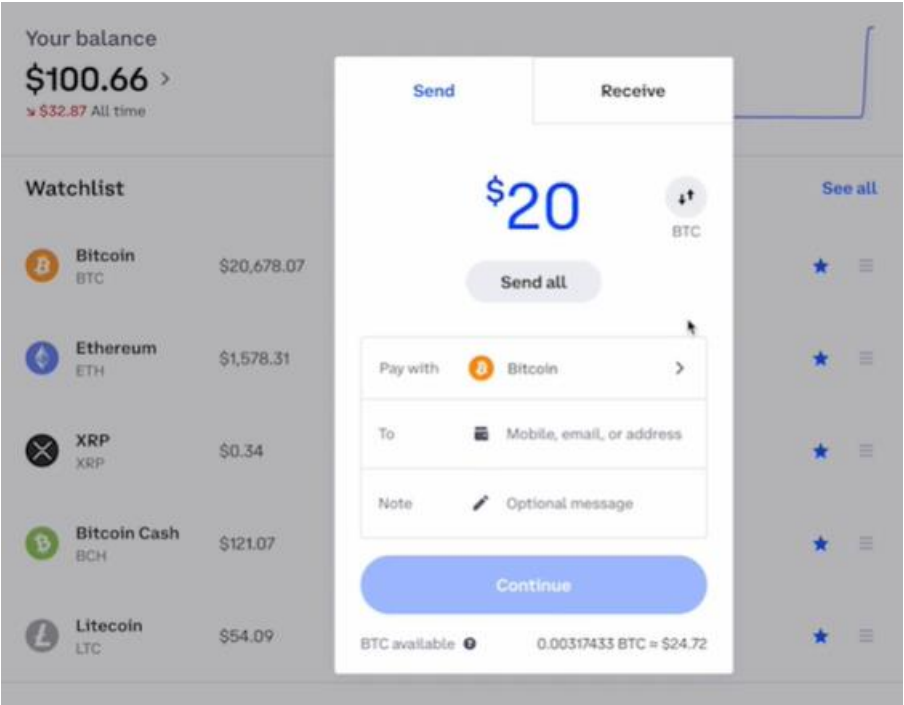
Your balance
$100.66 >
↘ $32.87 All time

Watchlist

See all

Bitcoin
BTC
$20,678.07

Ethereum
ETH
$1,578.31

XRP
XRP
$0.34

Bitcoin Cash
BCH
$121.07

Litecoin
LTC
$54.09

Send

Receive

$20

BTC

Send all

Pay with
Bitcoin >

To
Mobile, email, or address

Note
Optional message

Continue

BTC available
0.00317433 BTC ≈ $24.72